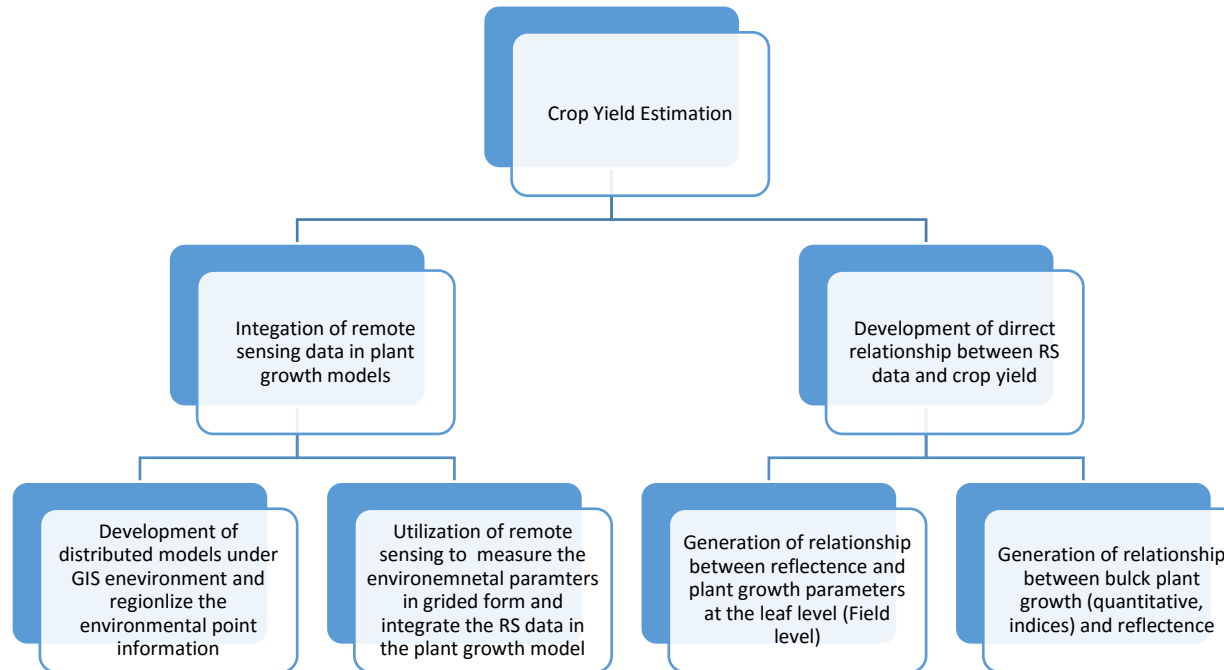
Crop Yield Estimation

Integation of remote sensing data in plant growth models

Development of dirrect relationship between RS data and crop yield

Development of distributed models under GIS enevironment and regionlize the environmental point information

Utilization of remote sensing to measure the environemnetal paramters in grided form and integrate the RS data in the plant growth model

Generation of relationship between reflectence and plant growth parameters at the leaf level (Field level)

Generation of relationship between bulck plant growth (quantitative, indices) and reflectence